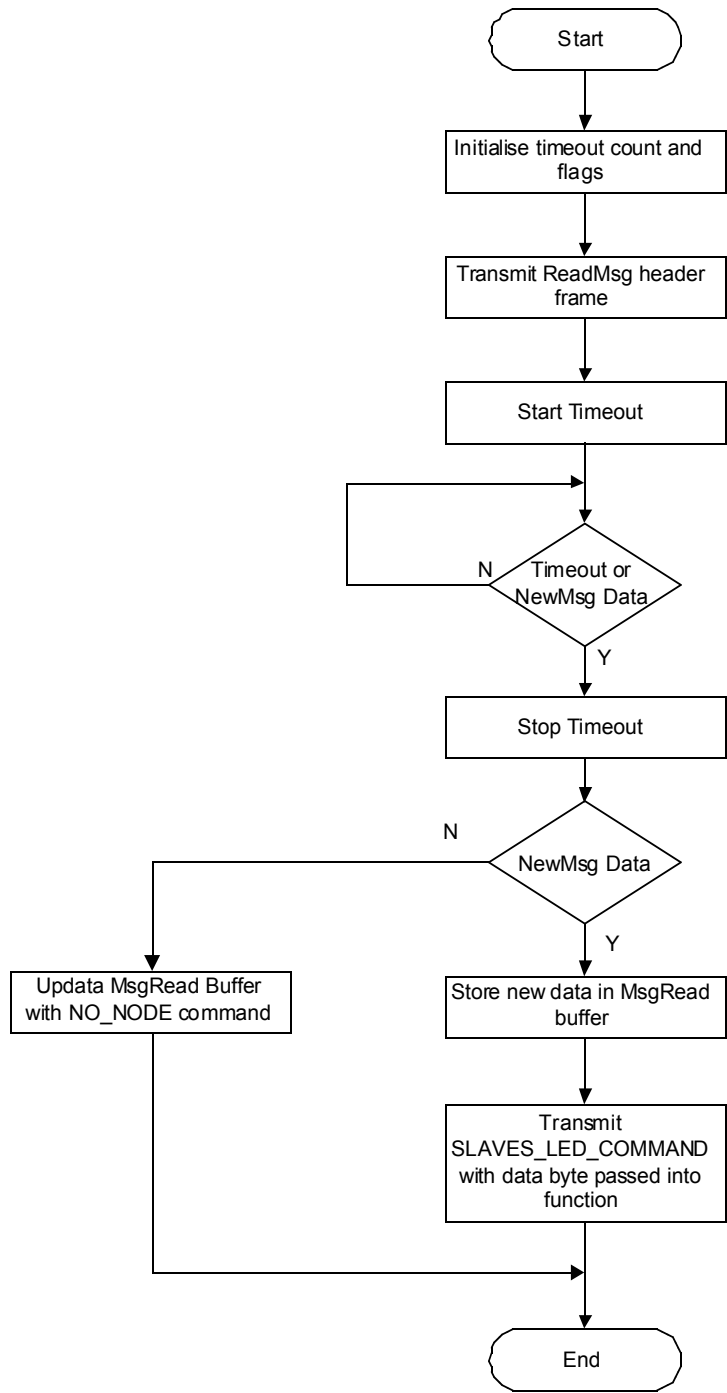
Start

Initialise timeout count and flags

Transmit ReadMsg header frame

Start Timeout

N

Timeout or NewMsg Data

Y

Stop Timeout

N

NewMsg Data

Y

Updata MsgRead Buffer with NO_NODE command

Store new data in MsgRead buffer

Transmit SLAVES_LED_COMMAND with data byte passed into function

End